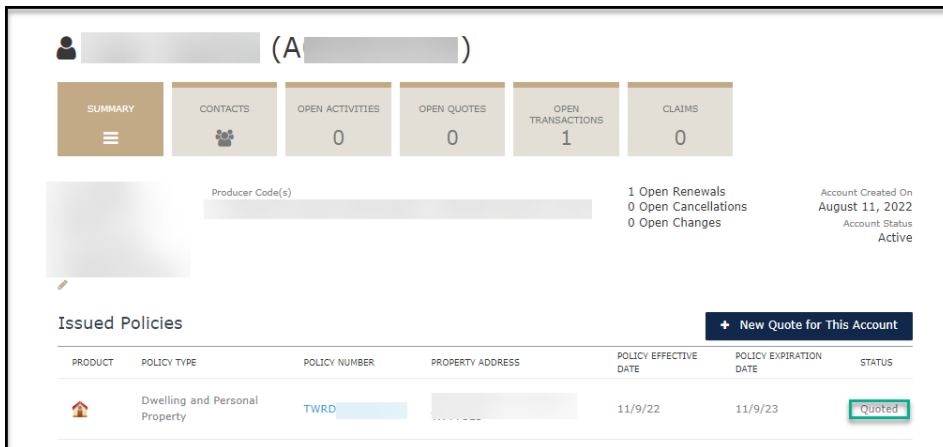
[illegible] (A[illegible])

SUMMARY

CONTACTS

OPEN ACTIVITIES
0

OPEN QUOTES
0

OPEN TRANSACTIONS
1

CLAIMS
0

Producer Code(s)
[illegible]

1 Open Renewals
0 Open Cancellations
0 Open Changes

Account Created On
August 11, 2022
Account Status
Active

Issued Policies

+ New Quote for This Account

| PRODUCT | POLICY TYPE | POLICY NUMBER | PROPERTY ADDRESS | POLICY EFFECTIVE DATE | POLICY EXPIRATION DATE | STATUS |
|---|---|---|---|---|---|---|
| | Dwelling and Personal Property | TWRD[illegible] | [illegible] | 11/9/22 | 11/9/23 | Quoted |